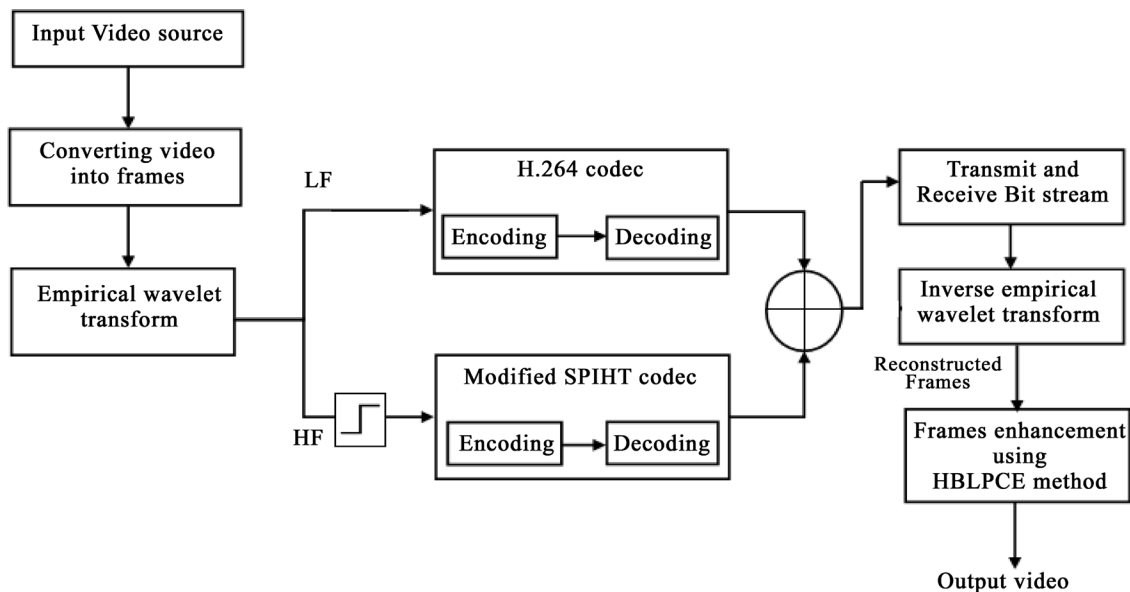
Input Video source

Converting video into frames

Empirical wavelet transform

LF

HF

H.264 codec

Encoding

Decoding

Modified SPIHT codec

Encoding

Decoding

Transmit and Receive Bit stream

Inverse empirical wavelet transform

Reconstructed Frames

Frames enhancement using HBLPCE method

Output video